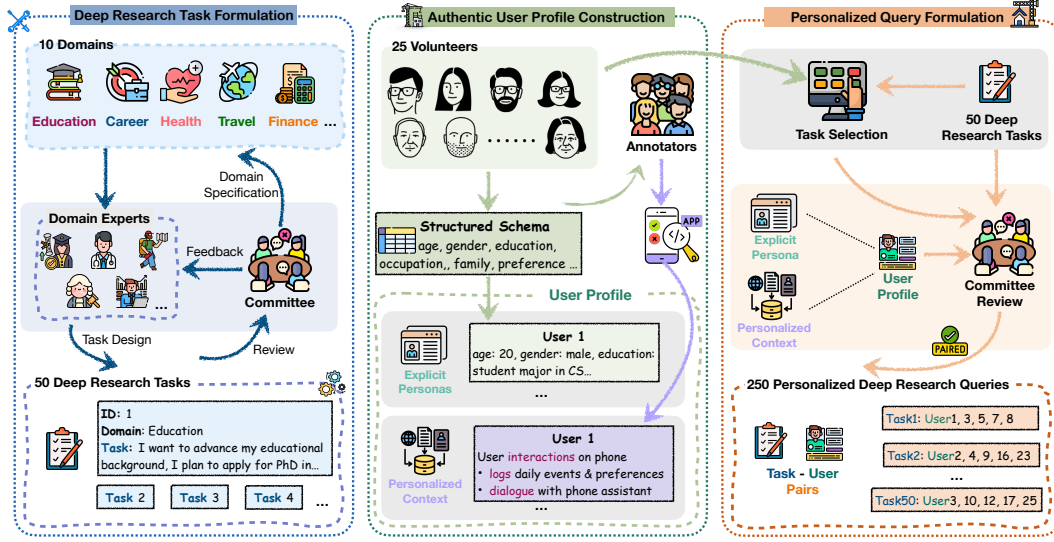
Deep Research Task Formulation

10 Domains

Education Career Health Travel Finance ...

Domain Specification

Domain Experts

...

Feedback

Committee

Task Design

Review

50 Deep Research Tasks

ID: 1
Domain: Education
Task: I want to advance my educational background, I plan to apply for PhD in...

Task 2 Task 3 Task 4 ...

Authentic User Profile Construction

25 Volunteers

......

Annotators

Structured Schema
age, gender, education, occupation,, family, preference ...

APP

User Profile

Explicit Personas

User 1
age: 20, gender: male, education: student major in CS...

...

Personalized Context

User 1
User interactions on phone
• logs daily events & preferences
• dialogue with phone assistant

...

Personalized Query Formulation

Task Selection

50 Deep Research Tasks

Explicit Persona

User Profile

Personalized Context

Committee Review

PAIRED

250 Personalized Deep Research Queries

Task - User Pairs

Task1: User1, 3, 5, 7, 8

Task2: User2, 4, 9, 16, 23

...

Task50: User3, 10, 12, 17, 25